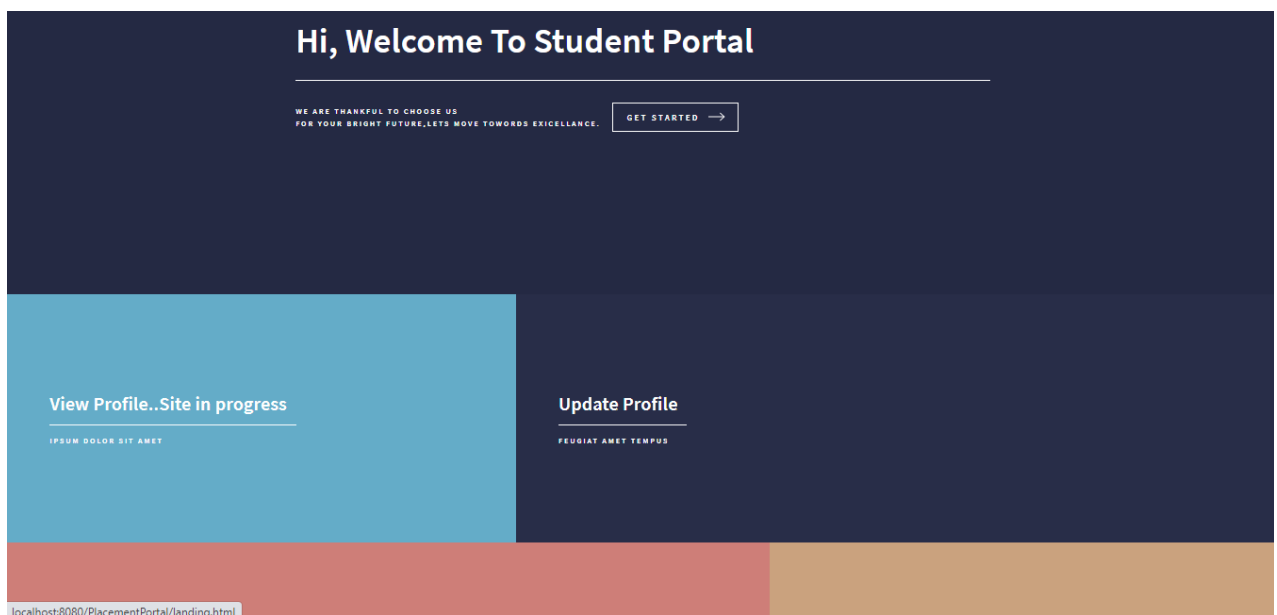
Hi, Welcome To Student Portal

WE ARE THANKFUL TO CHOOSE US
FOR YOUR BRIGHT FUTURE,LETS MOVE TOWORDS EXICELLANCE.

GET STARTED

View Profile..Site in progress

IPSUM DOLOR SIT AMET

Update Profile

FEUGIAT AMET TEMPUS

localhost:8080/PlacementPortal/landing.html